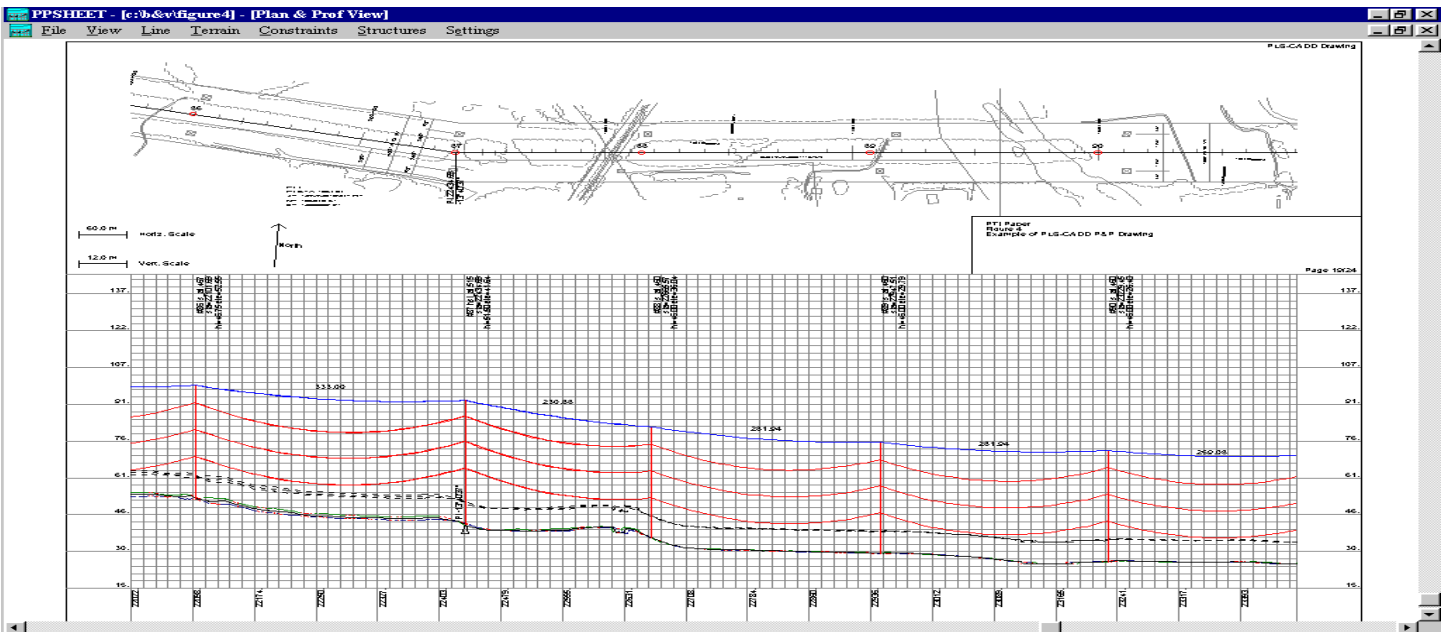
PPSHEET - [c:\b&v\figure4] - [Plan & Prof View]

File View Line Terrain Constraints Structures Settings

PLS-CADD Drawing

86

87

88

89

90

60.0 m Horiz. Scale

12.0 m Vert. Scale

North

PTI Paper
Figure 4
Example of PLS-CADD P&P Drawing

Page 10/24

137.
122.
107.
91.
76.
61.
46.
30.
15.

333.00

230.88

281.24

281.24

260.08

137.
122.
107.
91.
76.
61.
46.
30.
15.